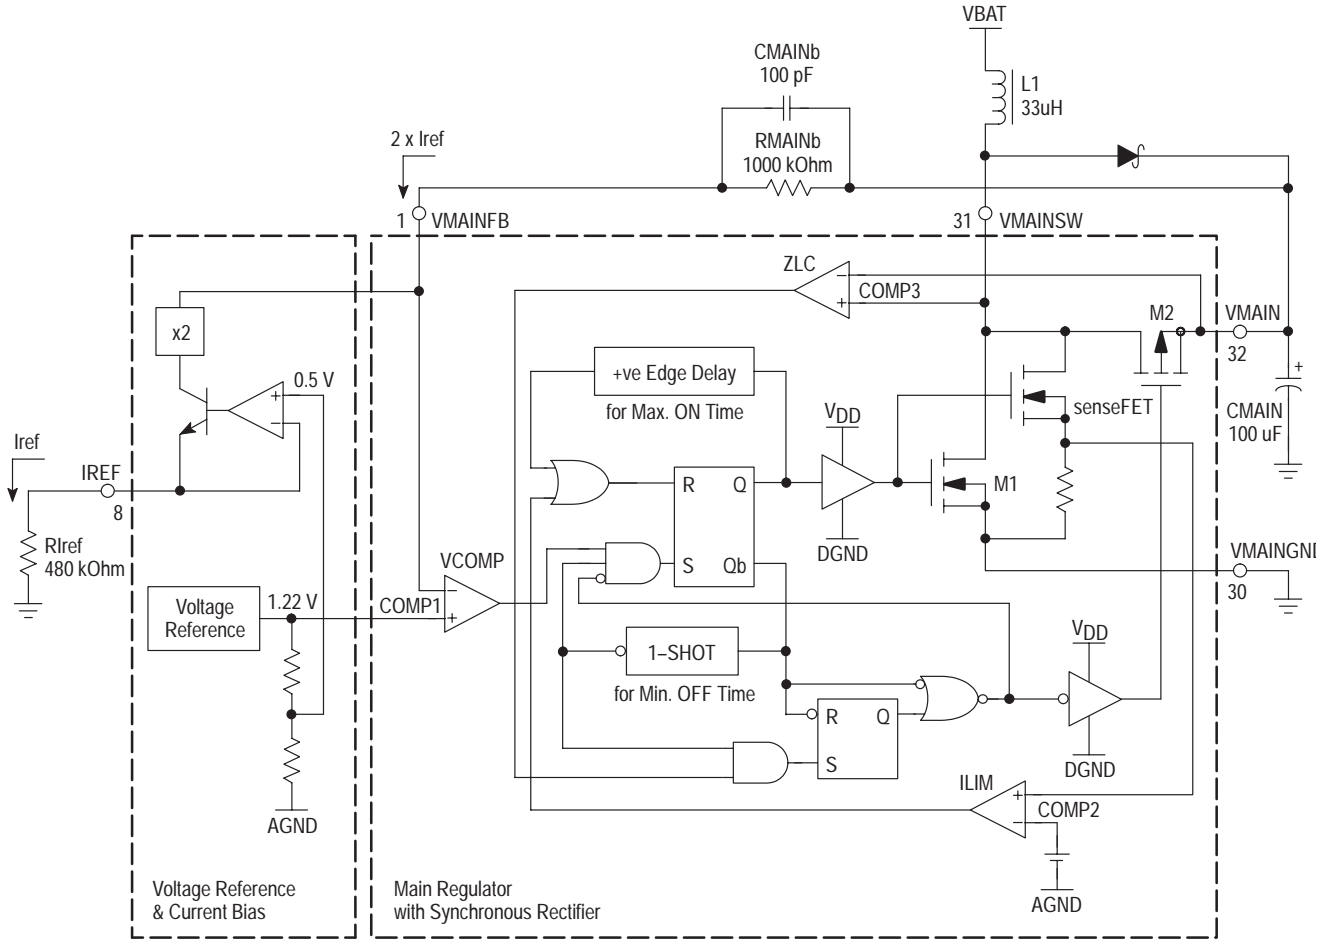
VBAT

CMAINb
100 pF

L1
33uH

RMAINb
1000 kOhm

2 x Iref

1 VMAINFB

31 VMAINSW

ZLC

COMP3

M2

VMAIN
32

x2

0.5 V

+ve Edge Delay
for Max. ON Time

$V_{DD}$

senseFET

CMAIN
100 uF

Iref

IREF
8

R

Q

M1

RIref
480 kOhm

VCOMP

S

Qb

DGND

VMAINGNI
30

Voltage Reference

1.22 V

COMP1

1–SHOT
for Min. OFF Time

$V_{DD}$

R

Q

S

DGND

ILIM

COMP2

AGND

AGND

Voltage Reference
& Current Bias

Main Regulator
with Synchronous Rectifier